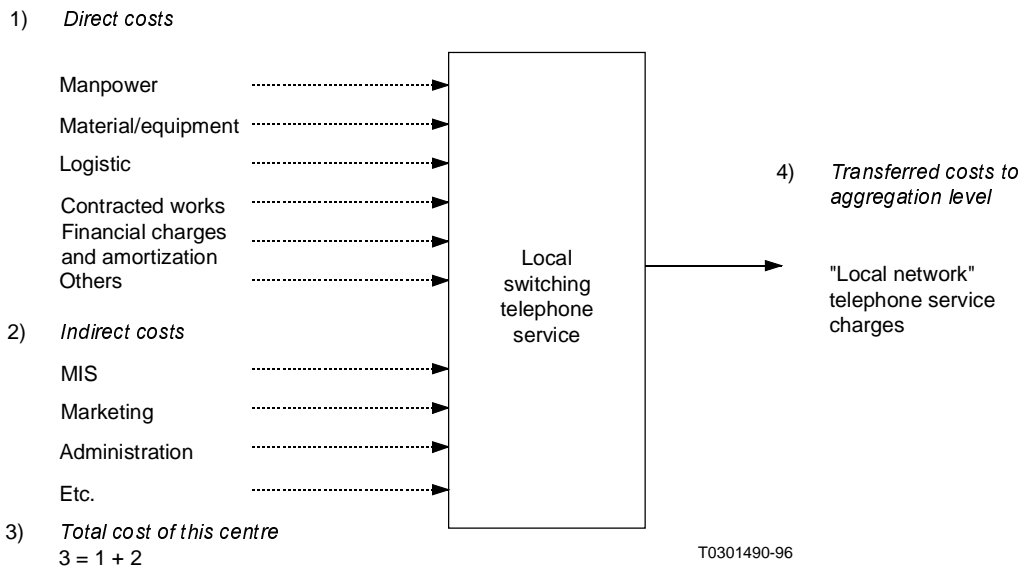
1) *Direct costs*

Manpower

Material/equipment

Logistic

Contracted works

Financial charges and amortization

Others

2) *Indirect costs*

MIS

Marketing

Administration

Etc.

3) *Total cost of this centre*
3 = 1 + 2

Local switching telephone service

4) *Transferred costs to aggregation level*

"Local network" telephone service charges

T0301490-96